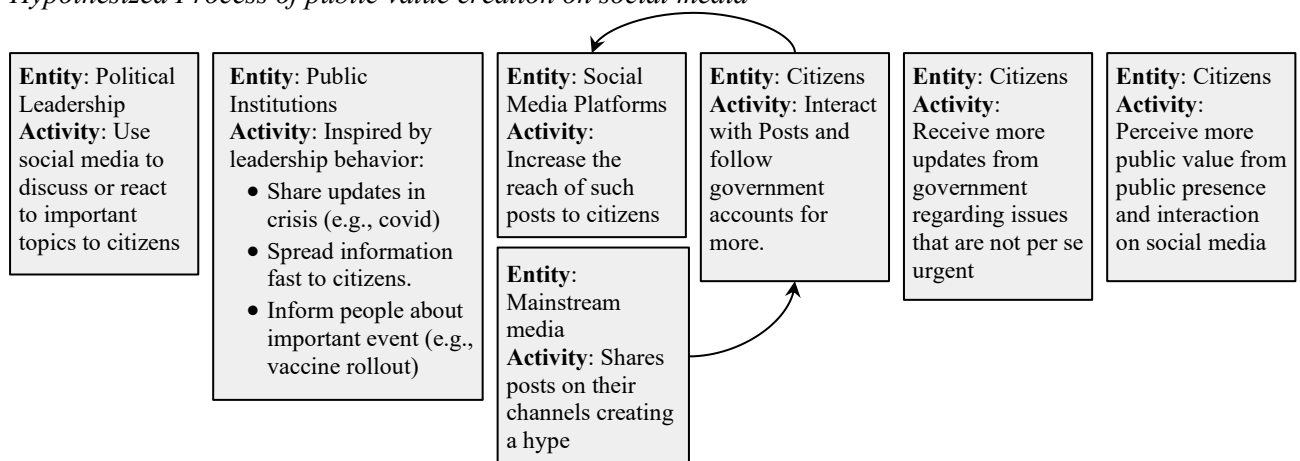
Hypothesized Process of public value creation on social media

**Entity**: Political Leadership
**Activity**: Use social media to discuss or react to important topics to citizens

**Entity**: Public Institutions
**Activity**: Inspired by leadership behavior:
- Share updates in crisis (e.g., covid)
- Spread information fast to citizens.
- Inform people about important event (e.g., vaccine rollout)

**Entity**: Social Media Platforms
**Activity**: Increase the reach of such posts to citizens

**Entity**: Mainstream media
**Activity**: Shares posts on their channels creating a hype

**Entity**: Citizens
**Activity**: Interact with Posts and follow government accounts for more.

**Entity**: Citizens
**Activity**: Receive more updates from government regarding issues that are not per se urgent

**Entity**: Citizens
**Activity**: Perceive more public value from public presence and interaction on social media